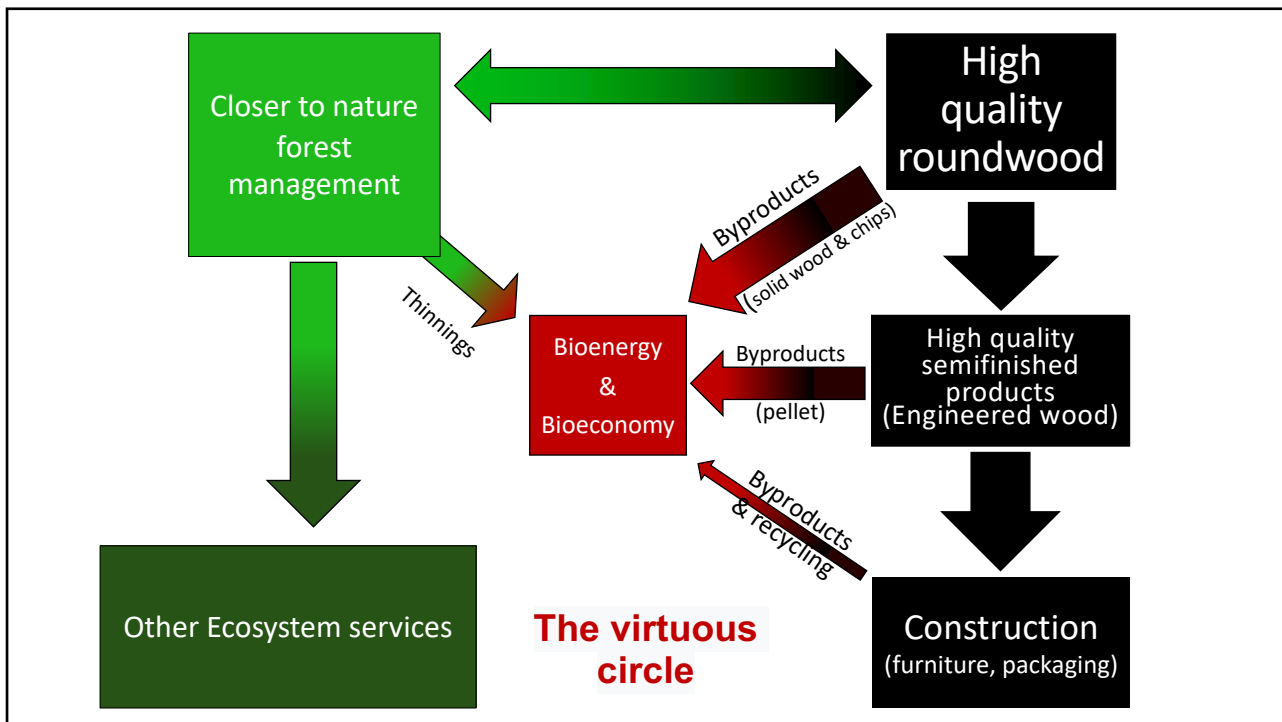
Closer to nature forest management

High quality roundwood

Byproducts (solid wood & chips)

Thinnings

Bioenergy & Bioeconomy

Byproducts (pellet)

High quality semifinished products (Engineered wood)

Byproducts & recycling

Other Ecosystem services

The virtuous circle

Construction (furniture, packaging)